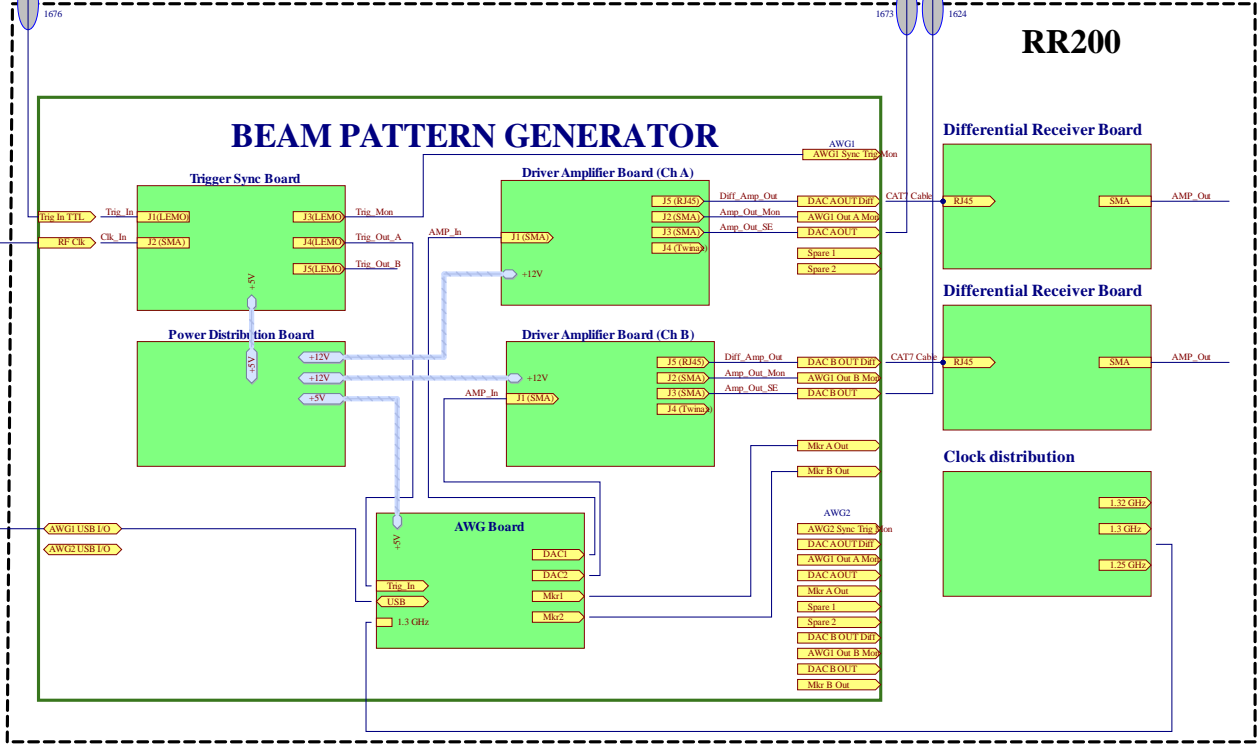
1676

1673

1624

RR200

BEAM PATTERN GENERATOR

AWG1

AWG1 Sync Trig Mon

Differential Receiver Board

Trigger Sync Board

Driver Amplifier Board (Ch A)

Trig In TTL

Trig_In

J1(LEMO)

J3(LEMO)

Trig_Mon

J5 (RJ45)

Diff_Amp_Out

DAC A OUT Diff

CAT7 Cable

RJ45

SMA

AMP_Out

J2 (SMA)

Amp_Out_Mon

AWG1 Out A Mon

RF Clk

Clk_In

J2 (SMA)

J4(LEMO)

Trig_Out_A

AMP_In

J1 (SMA)

J3 (SMA)

Amp_Out_SE

DAC A OUT

J4 (Twinax)

J5(LEMO)

Trig_Out_B

Spare 1

Spare 2

+12V

+5V

Power Distribution Board

Driver Amplifier Board (Ch B)

Differential Receiver Board

+5V

+12V

J5 (RJ45)

Diff_Amp_Out

DAC B OUT Diff

CAT7 Cable

RJ45

SMA

AMP_Out

+12V

+12V

J2 (SMA)

Amp_Out_Mon

AWG1 Out B Mon

+5V

AMP_In

J1 (SMA)

J3 (SMA)

Amp_Out_SE

DAC B OUT

J4 (Twinax)

Mkr A Out

Clock distribution

Mkr B Out

1.32 GHz

AWG2

AWG Board

1.3 GHz

AWG1 USB I/O

AWG2 Sync Trig Mon

AWG2 USB I/O

+5V

DAC1

DAC A OUT Diff

AWG1 Out A Mon

1.25 GHz

DAC2

DAC A OUT

Trig_In

Mkr1

Mkr A Out

USB

Spare 1

Mkr2

Spare 2

1.3 GHz

DAC B OUT Diff

AWG1 Out B Mon

DAC B OUT

Mkr B Out